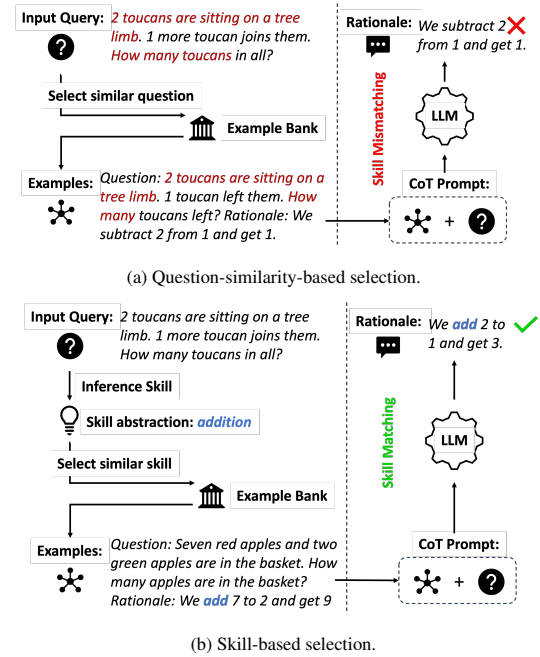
Input Query: 2 toucans are sitting on a tree limb. 1 more toucan joins them. How many toucans in all?

Select similar question

Example Bank

Examples: Question: 2 toucans are sitting on a tree limb. 1 toucan left them. How many toucans left? Rationale: We subtract 2 from 1 and get 1.

Rationale: We subtract 2 from 1 and get 1.

LLM

Skill Mismatching

CoT Prompt:

+

(a) Question-similarity-based selection.

Input Query: 2 toucans are sitting on a tree limb. 1 more toucan joins them. How many toucans in all?

Inference Skill

Skill abstraction: addition

Select similar skill

Example Bank

Examples: Question: Seven red apples and two green apples are in the basket. How many apples are in the basket? Rationale: We add 7 to 2 and get 9

Rationale: We add 2 to 1 and get 3.

LLM

Skill Matching

CoT Prompt:

+

(b) Skill-based selection.